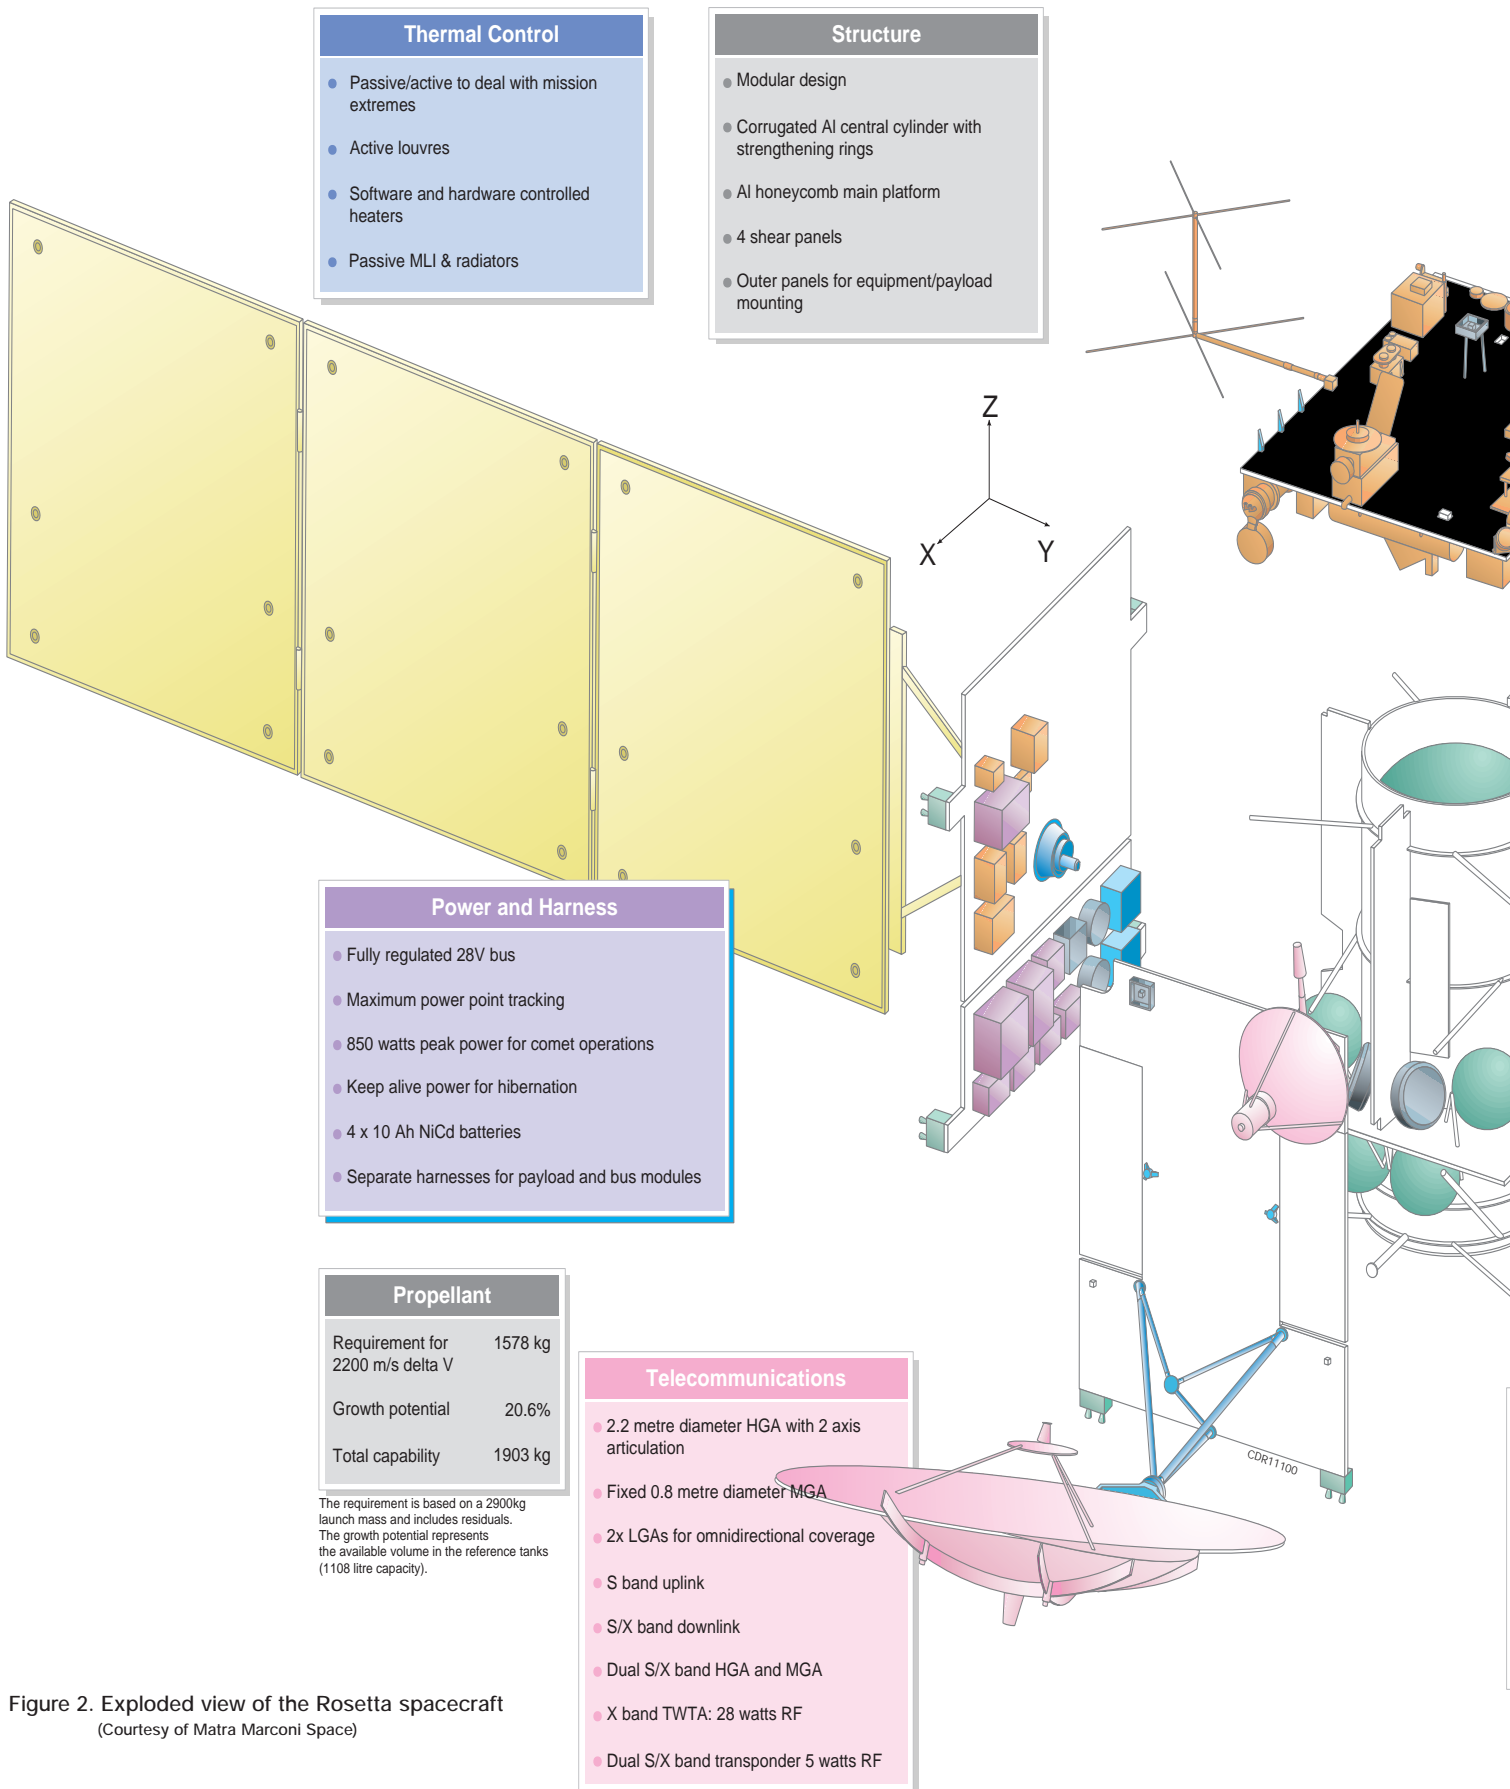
Thermal Control

Passive/active to deal with mission extremes

Active louvres

Software and hardware controlled heaters

Passive MLI & radiators

Structure

Modular design

Corrugated Al central cylinder with strengthening rings

Al honeycomb main platform

4 shear panels

Outer panels for equipment/payload mounting

Z

X

Y

Power and Harness

Fully regulated 28V bus

Maximum power point tracking

850 watts peak power for comet operations

Keep alive power for hibernation

4 x 10 Ah NiCd batteries

Separate harnesses for payload and bus modules

Propellant

| | |
|---|---|
| Requirement for 2200 m/s delta V | 1578 kg |
| Growth potential | 20.6% |
| Total capability | 1903 kg |

The requirement is based on a 2900kg launch mass and includes residuals. The growth potential represents the available volume in the reference tanks (1108 litre capacity).

Telecommunications

2.2 metre diameter HGA with 2 axis articulation

Fixed 0.8 metre diameter MGA

2x LGAs for omnidirectional coverage

S band uplink

S/X band downlink

Dual S/X band HGA and MGA

X band TWTA: 28 watts RF

Dual S/X band transponder 5 watts RF

CDR11100

Figure 2. Exploded view of the Rosetta spacecraft
(Courtesy of Matra Marconi Space)